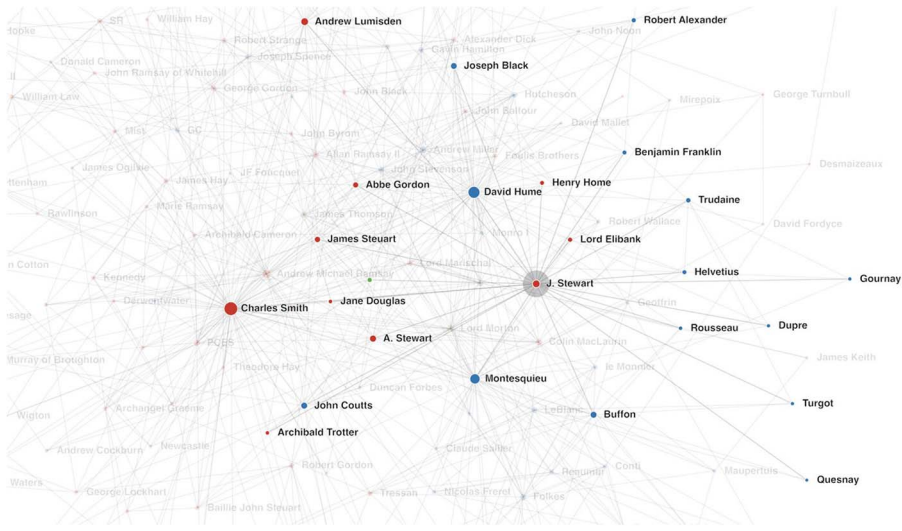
Andrew Lumisden
Robert Alexander
Joseph Black
Benjamin Franklin
Abbe Gordon
David Hume
Henry Home
Trudaine
James Steuart
Lord Elibank
Helvetius
Gournay
J. Stewart
Charles Smith
Jane Douglas
Rousseau
Dupre
A. Stewart
Montesquieu
John Coutts
Buffon
Turgot
Archibald Trotter
Quesnay
SR
William Hay
Robert Strange
Alexander Dick
John Noon
Donald Cameron
Joseph Spence
Colin Hamilton
John Ramsay of Whitehill
William Law
George Gordon
John Black
Hutcheson
Mirepoix
George Turnbull
John Balfour
Mist
GC
David Mallet
John Byrom
Allan Ramsay II
Andrew Millar
Foulis Brothers
Desmaizeaux
James Ogilvie
John Stevenson
James Hay
JF Foucquet
Rawlinson
Mark Ramsay
James Thomson
Robert Wallace
David Fordyce
Archibald Cameron
Kennedy
Andrew Michael Ramsay
Lord Marischal
Derwentwater
Geoffrin
Lord Morton
Colin MacLaurin
PCBS
Theodore Hay
James Keith
Murray of Broughton
Duncan Forbes
le Monnier
Wigton
Archangel Graeme
LeBlanc
Andrew Cockburn
Newcastle
Claude Sallier
Robert Gordon
Conti
Maupertuis
Waters
George Lockhart
Tressan
Nicolas Freret
Folkes
Baillie John Steuart